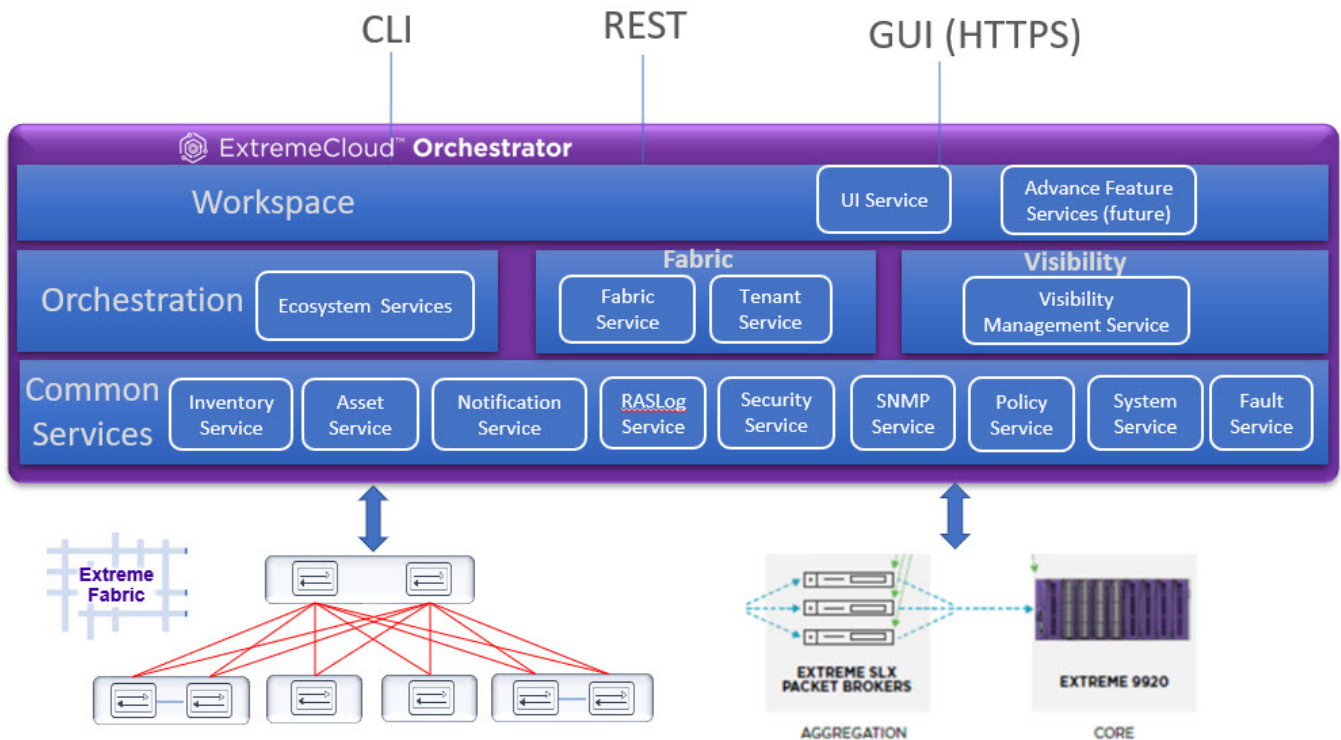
CLI

REST

GUI (HTTPS)

ExtremeCloud™ Orchestrator

Workspace

UI Service

Advance Feature Services (future)

Orchestration

Ecosystem Services

Fabric

Fabric Service

Tenant Service

Visibility

Visibility Management Service

Common Services

Inventory Service

Asset Service

Notification Service

RASLog Service

Security Service

SNMP Service

Policy Service

System Service

Fault Service

Extreme Fabric

EXTREME SLX PACKET BROKERS

AGGREGATION

EXTREME 9920

CORE